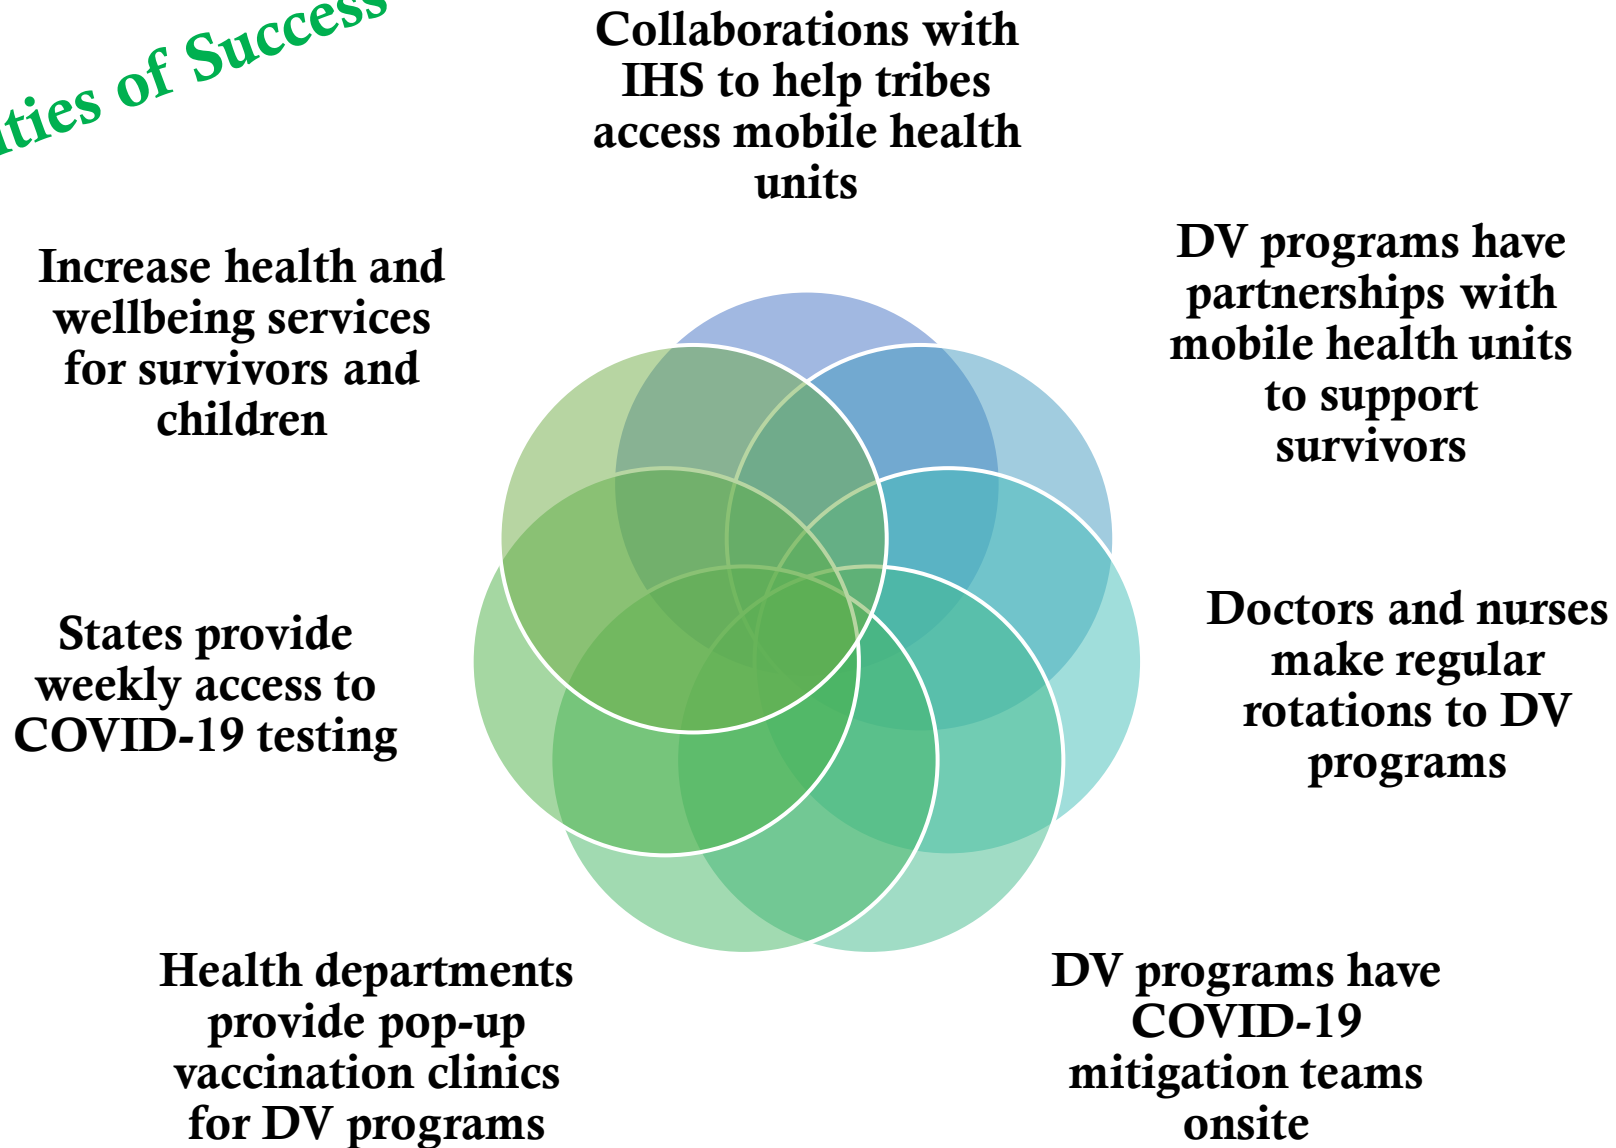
ities of Success

Collaborations with IHS to help tribes access mobile health units

DV programs have partnerships with mobile health units to support survivors

Increase health and wellbeing services for survivors and children

States provide weekly access to COVID-19 testing

Doctors and nurses make regular rotations to DV programs

Health departments provide pop-up vaccination clinics for DV programs

DV programs have COVID-19 mitigation teams onsite